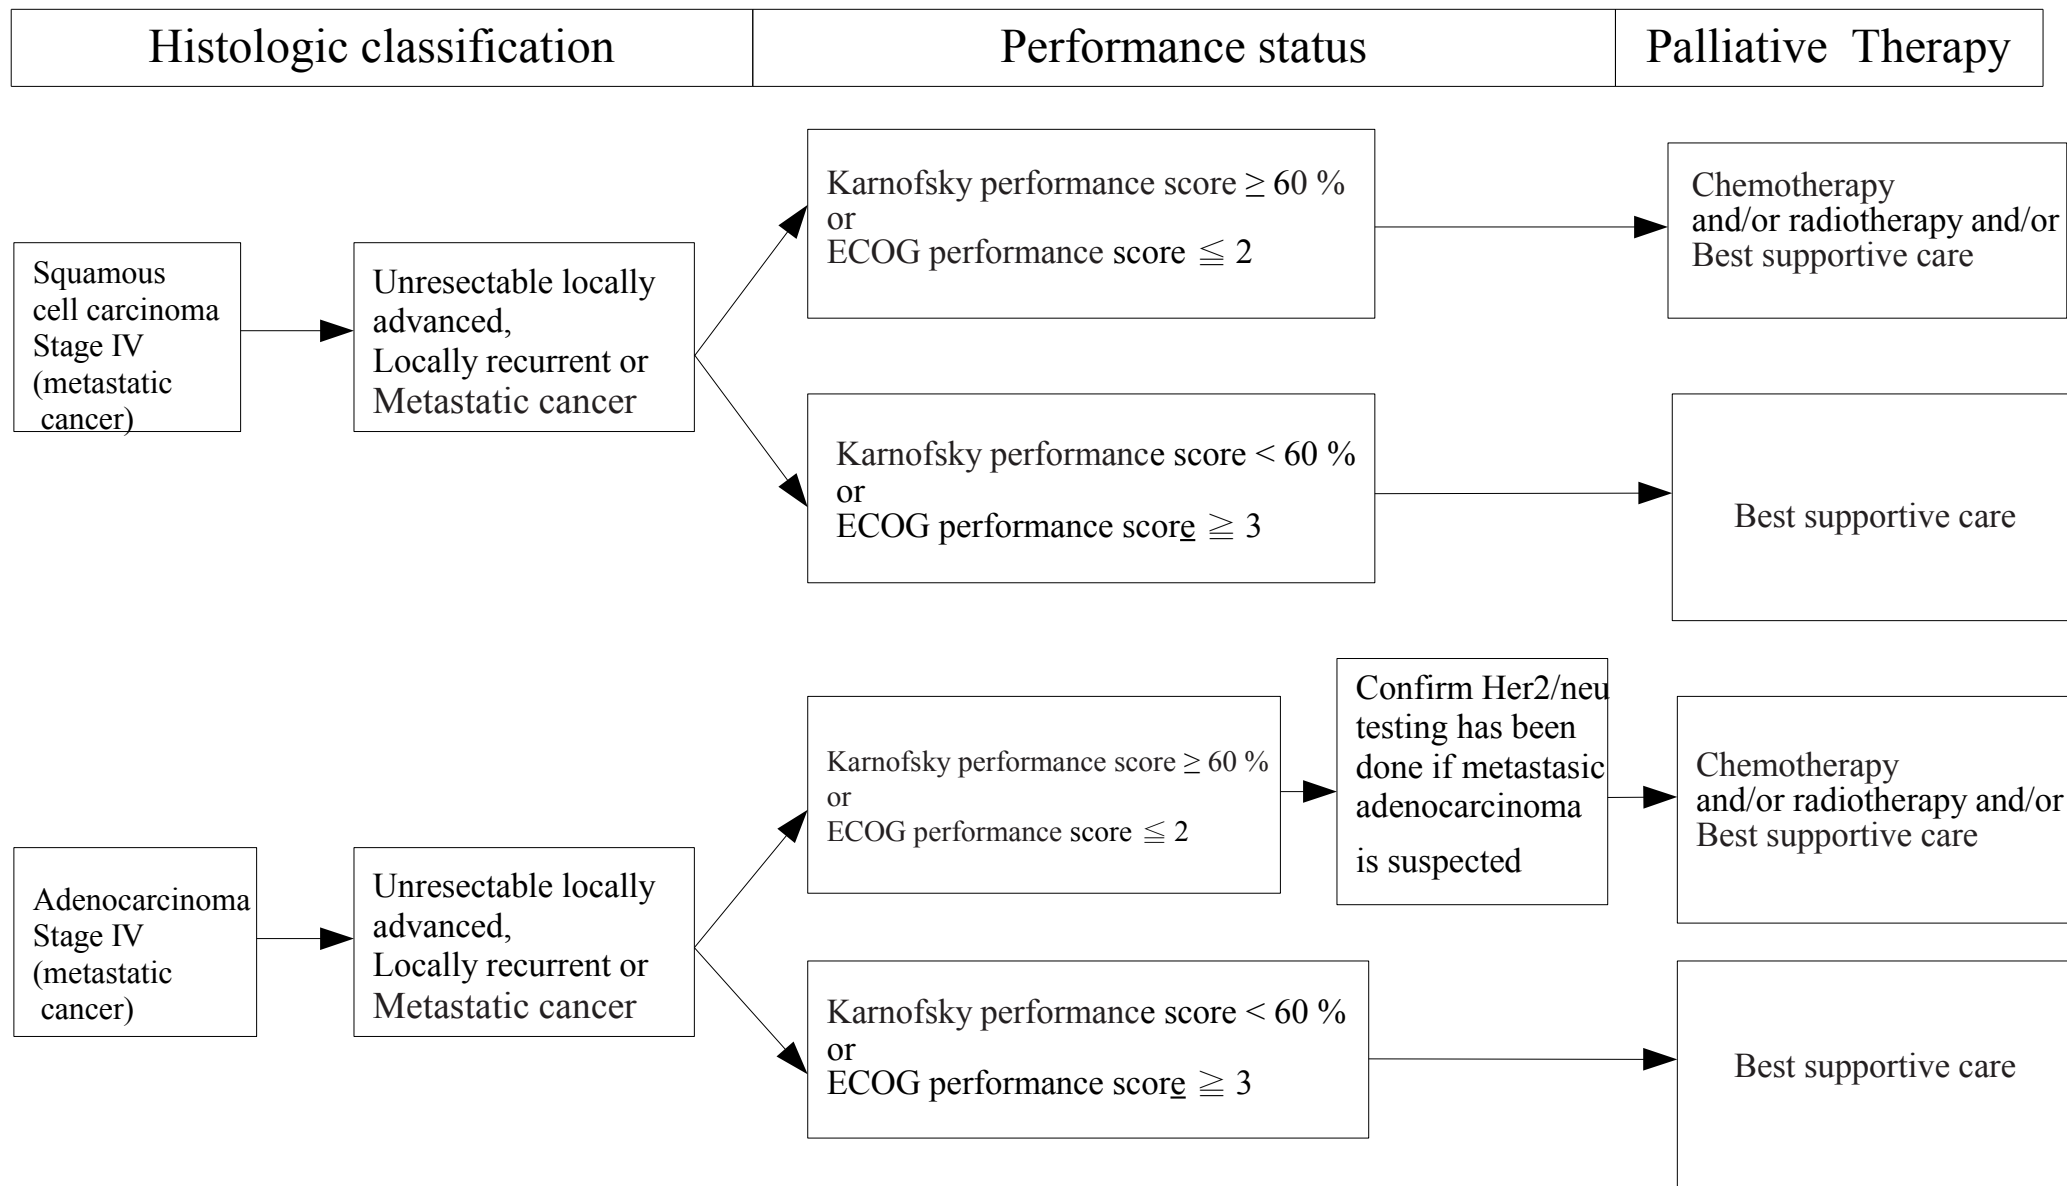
| Histologic classification | Performance status | Palliative Therapy |
|---|---|---|

Squamous cell carcinoma Stage IV (metastatic cancer)

Unresectable locally advanced, Locally recurrent or Metastatic cancer

Karnofsky performance score $\geq$ 60 % or ECOG performance score $\leqq$ 2

Chemotherapy and/or radiotherapy and/or Best supportive care

Karnofsky performance score < 60 % or ECOG performance score $\geqq$ 3

Best supportive care

Adenocarcinoma Stage IV (metastatic cancer)

Unresectable locally advanced, Locally recurrent or Metastatic cancer

Karnofsky performance score $\geq$ 60 % or ECOG performance score $\leqq$ 2

Confirm Her2/neu testing has been done if metastasic adenocarcinoma is suspected

Chemotherapy and/or radiotherapy and/or Best supportive care

Karnofsky performance score < 60 % or ECOG performance score $\geqq$ 3

Best supportive care